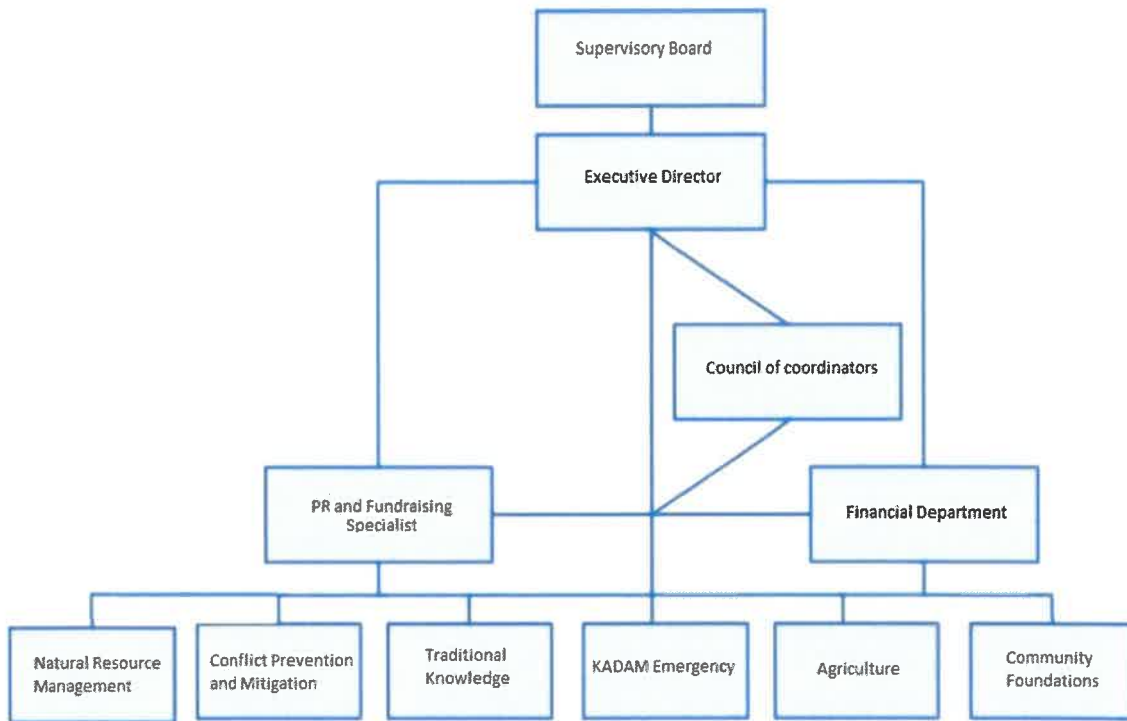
Supervisory Board

Executive Director

Council of coordinators

PR and Fundraising Specialist

Financial Department

Natural Resource Management

Conflict Prevention and Mitigation

Traditional Knowledge

KADAM Emergency

Agriculture

Community Foundations